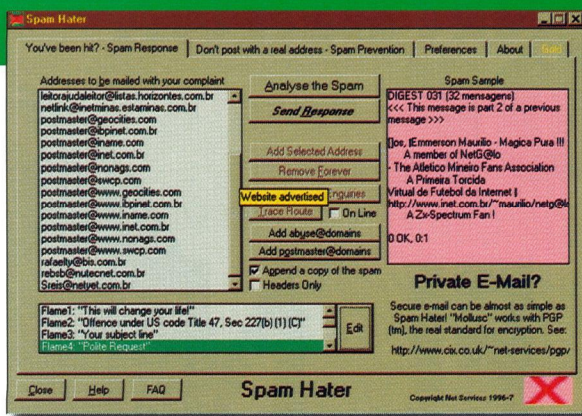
Spam Hater

You've been hit? - Spam Response | Don't post with a real address - Spam Prevention | Preferences | About | Gold

Addresses to be mailed with your complaint

leitorajudaleitor@listas.horizontes.com.br
netlink@inetminas.estaminas.com.br
postmaster@geocities.com
postmaster@ibpinet.com.br
postmaster@iname.com
postmaster@inet.com.br
postmaster@nonags.com
postmaster@swcp.com
postmaster@www.geocities.com
postmaster@www.ibpinet.com.br
postmaster@www.iname.com
postmaster@www.inet.com.br
postmaster@www.nonags.com
postmaster@www.swcp.com
rafaeltv@bis.com.br
rebsb@nutecnet.com.br
Sreis@netvet.com.br

Analyse the Spam
Send Response
Add Selected Address
Remove Forever
Inquiries
Website advertised
Trace Route
On Line
Add abuse@domains
Add postmaster@domains
Append a copy of the spam
Headers Only

Spam Sample

DIGEST 031 (32 mensagens)
<<< This message is part 2 of a previous message >>>

[]os, Emmerson Maurilio - Magica Pura !!!
A member of NetG@lo
The Atletico Mineiro Fans Association
A Primeira Torcida
Virtual de Futebol da Internet !
http://www.inet.com.br/~maurilio/netg@lo
A Zx-Spectrum Fan !

0 OK, 0:1

Private E-Mail?

Secure e-mail can be almost as simple as Spam Hater! "Mollusc" works with PGP (tm), the real standard for encryption. See:

http://www.cix.co.uk/~net-services/pgp/

Flame1: "This will change your life!"
Flame2: "Offence under US code Title 47, Sec 227(b) (1) (C)"
Flame3: "Your subject line"
Flame4: "Polite Request"

Edit

Close
Help
FAQ

Spam Hater

Copyright Net Services 1996-7